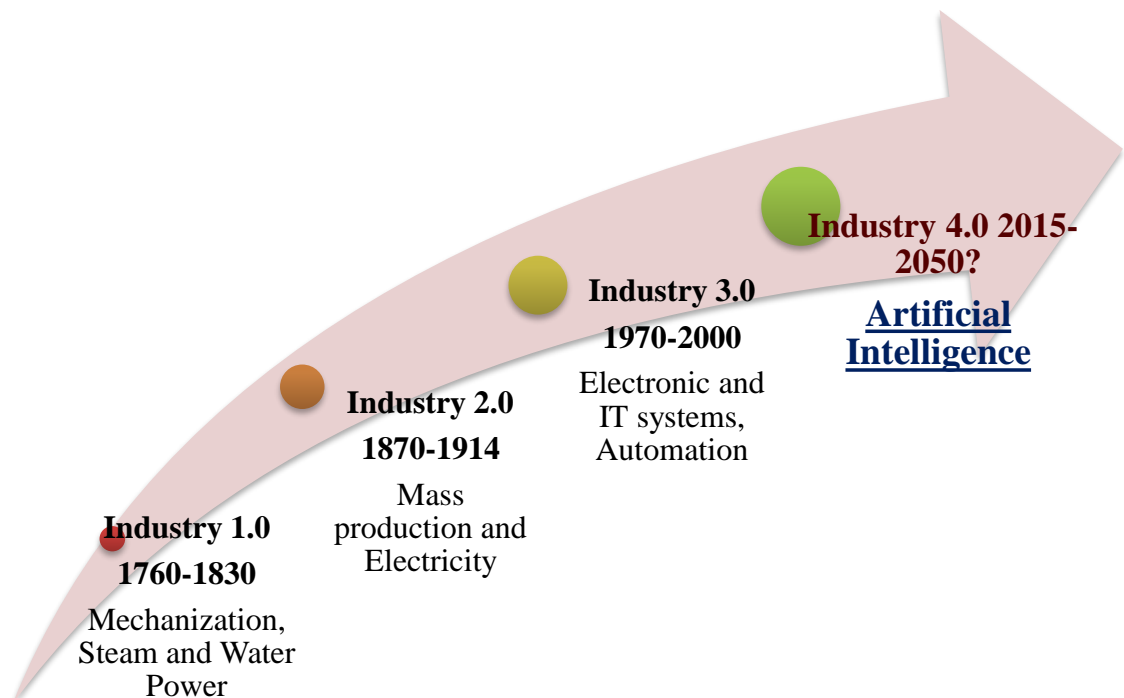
Industry 1.0
1760-1830
Mechanization, Steam and Water Power

Industry 2.0
1870-1914
Mass production and Electricity

Industry 3.0
1970-2000
Electronic and IT systems, Automation

Industry 4.0 2015-2050?
Artificial Intelligence